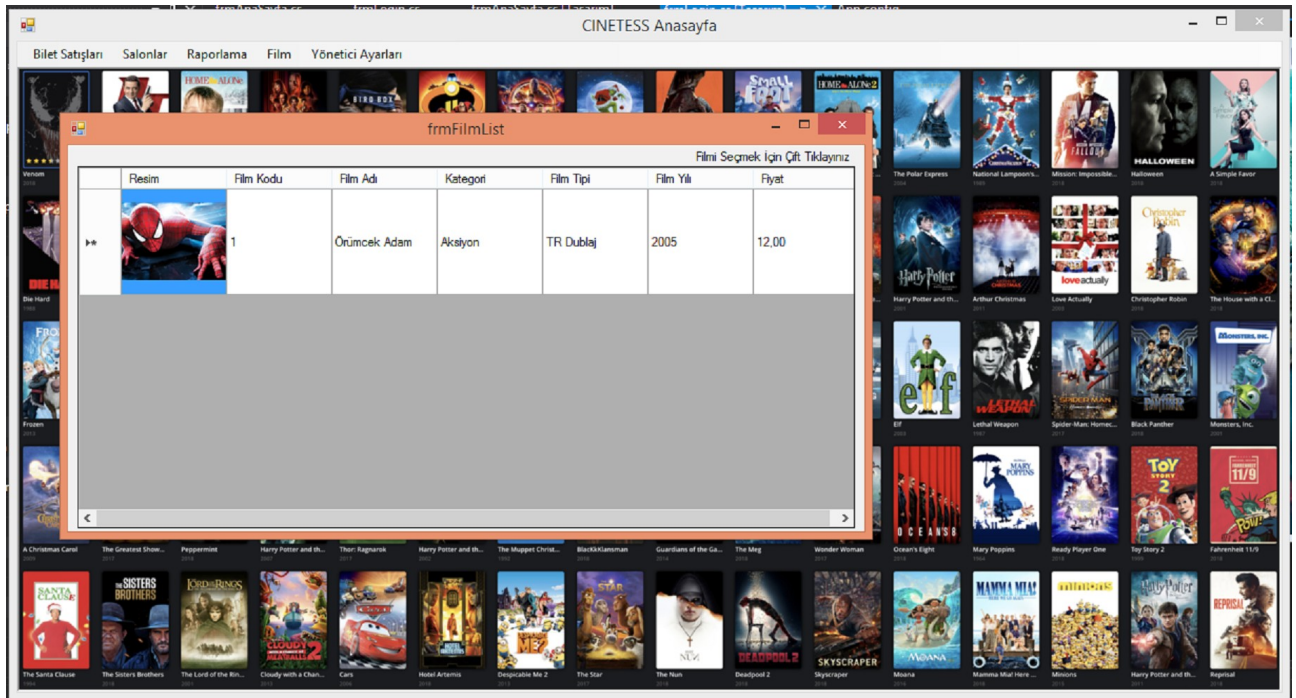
CINETESS Anasayfa

Bilet Satışları Salonlar Raporlama Film Yönetici Ayarları

frmFilmList

Filmi Seçmek İçin Çift Tıklayınız

| | Resim | Film Kodu | Film Adı | Kategori | Film Tipi | Film Yılı | Fiyat |
|---|---|---|---|---|---|---|---|
| ▸* | | 1 | Örümcek Adam | Aksiyon | TR Dublaj | 2005 | 12,00 |

Venom
The Polar Express
National Lampoon's...
Mission: Impossible...
Halloween
A Simple Favor
Die Hard
Harry Potter and th...
Arthur Christmas
Love Actually
Christopher Robin
The House with a Cl...
Frozen
Elf
Lethal Weapon
Spider-Man: Homec...
Black Panther
Monsters, Inc.
A Christmas Carol
The Greatest Show...
Peppermint
Harry Potter and th...
Thor: Ragnarok
Harry Potter and th...
The Muppet Christ...
BlacKkKlansman
Guardians of the Ga...
The Meg
Wonder Woman
Ocean's Eight
Mary Poppins
Ready Player One
Toy Story 2
Fahrenheit 11/9
The Santa Clause
The Sisters Brothers
The Lord of the Rin...
Cloudy with a Chan...
Cars
Hotel Artemis
Despicable Me 2
The Star
The Nun
Deadpool 2
Skyscraper
Moana
Mamma Mia! Here ...
Minions
Harry Potter and th...
Reprisal